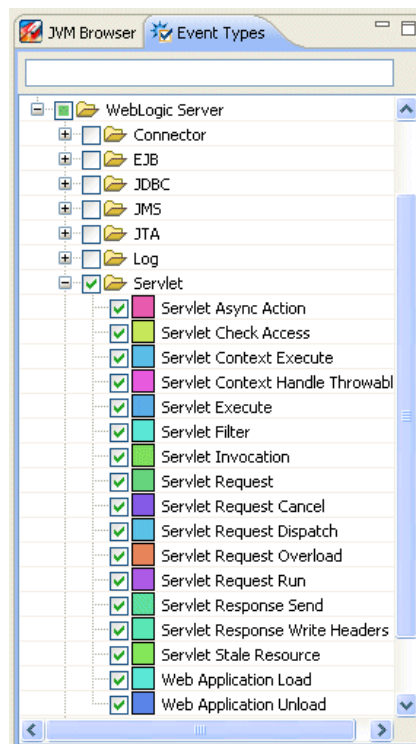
JVM Browser
Event Types

WebLogic Server
Connector
EJB
JDBC
JMS
JTA
Log
Servlet
Servlet Async Action
Servlet Check Access
Servlet Context Execute
Servlet Context Handle Throwabl
Servlet Execute
Servlet Filter
Servlet Invocation
Servlet Request
Servlet Request Cancel
Servlet Request Dispatch
Servlet Request Overload
Servlet Request Run
Servlet Response Send
Servlet Response Write Headers
Servlet Stale Resource
Web Application Load
Web Application Unload